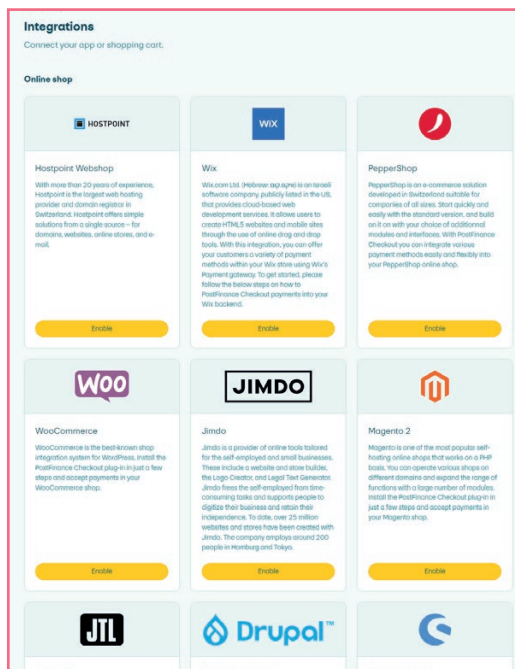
Integrations

Connect your app or shopping cart.

Online shop

HOSTPOINT

Hostpoint Webshop

With more than 20 years of experience, Hostpoint is the largest web hosting provider and domain registrar in Switzerland. Hostpoint offers simple solutions from a single source – for domains, websites, online stores, and e-mail.

Enable

WiX

Wix

Wix.com Ltd. (Hebrew: אתר וויקס) is an Israeli software company, publicly listed in the US, that provides cloud-based web development services. It allows users to create HTML5 websites and mobile sites through the use of online drag and drop tools. With this integration, you can offer your customers a variety of payment methods within your Wix store using Wix's Payment gateway. To get started, please follow the below steps on how to PostFinance Checkout payments into your Wix backend.

Enable

PepperShop

PepperShop is an e-commerce solution developed in Switzerland suitable for companies of all sizes. Start quickly and easily with the standard version, and build on it on with your choice of additional modules and interfaces. With PostFinance Checkout you can integrate various payment methods easily and flexibly into your PepperShop online shop.

Enable

Woo

WooCommerce

WooCommerce is the best-known shop integration system for WordPress. Install the PostFinance Checkout plug-in in just a few steps and accept payments in your WooCommerce shop.

Enable

JIMDO

Jimdo

Jimdo is a provider of online tools tailored for the self-employed and small businesses. These include a website and store builder, the Logo Creator, and Legal Text Generator. Jimdo frees the self-employed from time-consuming tasks and supports people to digitize their business and retain their independence. To date, over 25 million websites and stores have been created with Jimdo. The company employs around 200 people in Hamburg and Tokyo.

Enable

Magento 2

Magento is one of the most popular self-hosting online shops that works on a PHP basis. You can operate various shops on different domains and expand the range of functions with a large number of modules. Install the PostFinance Checkout plug-in in just a few steps and accept payments in your Magento shop.

Enable

JTL

Drupal™